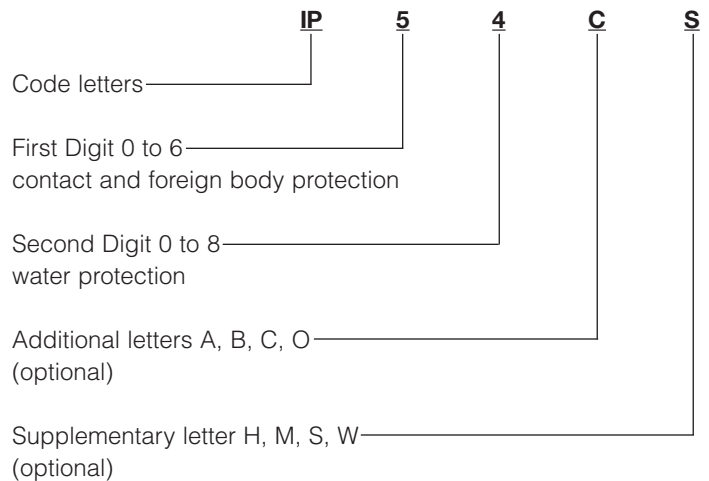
IP 5 4 C S

Code letters

First Digit 0 to 6
contact and foreign body protection

Second Digit 0 to 8
water protection

Additional letters A, B, C, O
(optional)

Supplementary letter H, M, S, W
(optional)